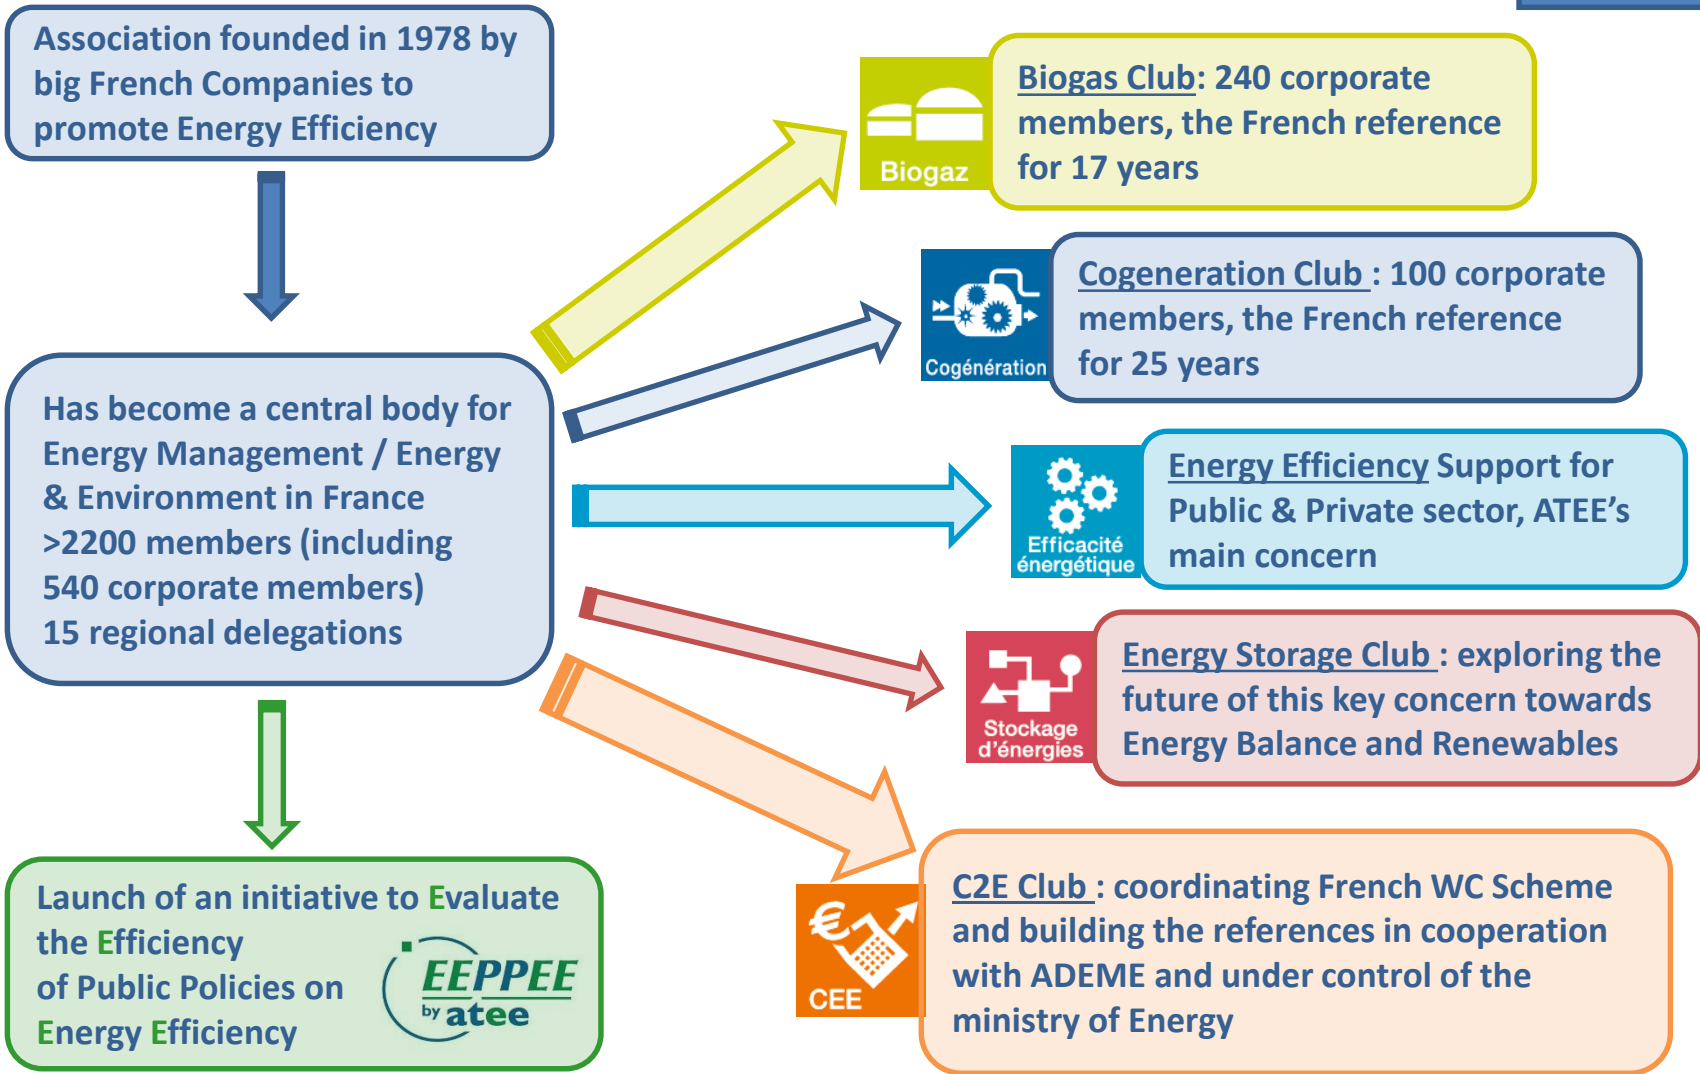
Association founded in 1978 by big French Companies to promote Energy Efficiency

Has become a central body for Energy Management / Energy & Environment in France
>2200 members (including 540 corporate members)
15 regional delegations

Launch of an initiative to Evaluate the Efficiency of Public Policies on Energy Efficiency

EEPPEE by atee

Biogaz

Biogas Club: 240 corporate members, the French reference for 17 years

Cogénération

Cogeneration Club : 100 corporate members, the French reference for 25 years

Efficacité énergétique

Energy Efficiency Support for Public & Private sector, ATEE's main concern

Stockage d'énergies

Energy Storage Club : exploring the future of this key concern towards Energy Balance and Renewables

CEE

C2E Club : coordinating French WC Scheme and building the references in cooperation with ADEME and under control of the ministry of Energy